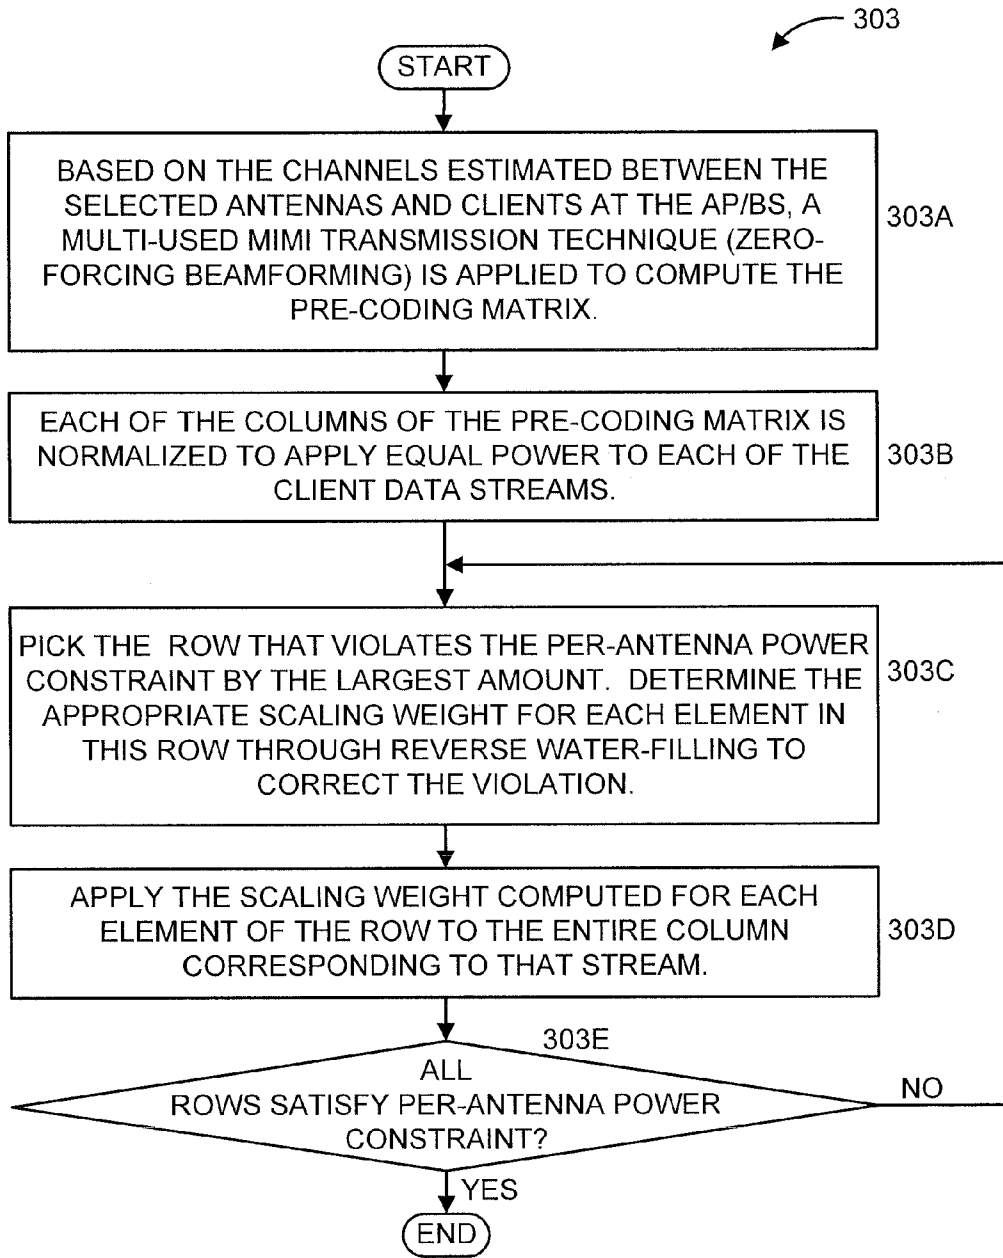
303

START

BASED ON THE CHANNELS ESTIMATED BETWEEN THE SELECTED ANTENNAS AND CLIENTS AT THE AP/BS, A MULTI-USED MIMI TRANSMISSION TECHNIQUE (ZERO-FORCING BEAMFORMING) IS APPLIED TO COMPUTE THE PRE-CODING MATRIX.

303A

EACH OF THE COLUMNS OF THE PRE-CODING MATRIX IS NORMALIZED TO APPLY EQUAL POWER TO EACH OF THE CLIENT DATA STREAMS.

303B

PICK THE ROW THAT VIOLATES THE PER-ANTENNA POWER CONSTRAINT BY THE LARGEST AMOUNT. DETERMINE THE APPROPRIATE SCALING WEIGHT FOR EACH ELEMENT IN THIS ROW THROUGH REVERSE WATER-FILLING TO CORRECT THE VIOLATION.

303C

APPLY THE SCALING WEIGHT COMPUTED FOR EACH ELEMENT OF THE ROW TO THE ENTIRE COLUMN CORRESPONDING TO THAT STREAM.

303D

303E

ALL ROWS SATISFY PER-ANTENNA POWER CONSTRAINT?

NO

YES

END